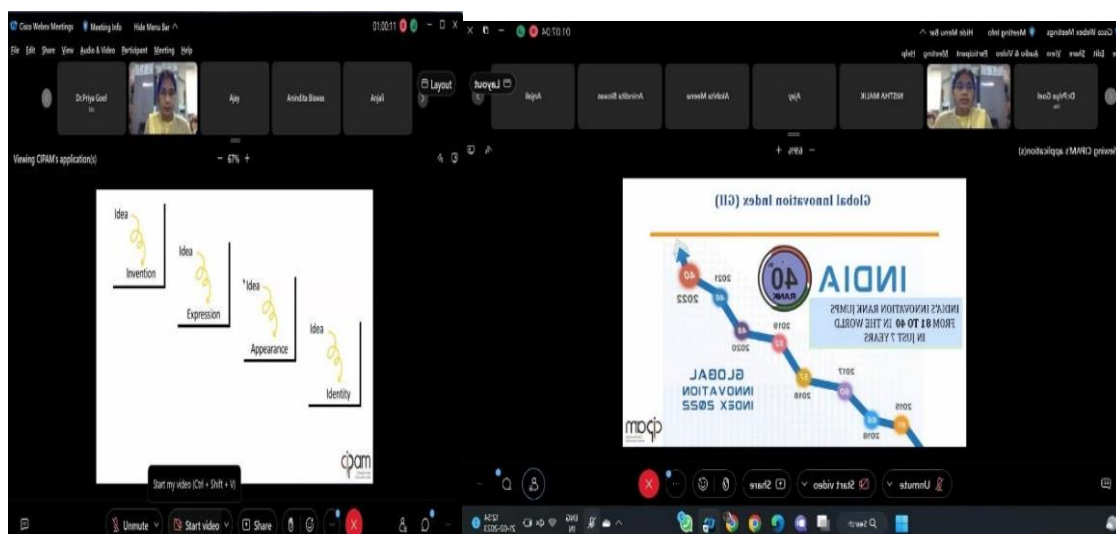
Cisco Webex Meetings Meeting Info Hide Menu Bar ^ 01:00:11 – □ X

File Edit Share View Audio & Video Participant Meeting Help

Dr.Priya Goel
Ajay
Anindita Biswas
Anjali
Layout

Viewing CIPAM's application(s) – 67% +

Idea
Invention
Idea
Expression
Idea
Appearance
Idea
Identity

cipam

Start my video (Ctrl + Shift + V)

Unmute
Start video
Share

Cisco Webex Meetings Meeting Info Hide Menu Bar ^ 01:00:40

File Edit Share View Audio & Video Participant Meeting Help

Dr.Priya Goel
NISTHA MALIK
Ajay
Akshita Meena
Anindita Biswas
Anjali
Layout

Viewing CIPAM's application(s) – 69% +

Global Innovation Index (GII)

INDIA
40
RANK

INDIA'S INNOVATION RANK JUMPS FROM 81 TO 40 IN THE WORLD IN JUST 7 YEARS

2015
81
2016
66
2017
60
2018
57
2019
52
2020
48
2021
46
2022
40

GLOBAL INNOVATION INDEX 2022

cipam

Unmute
Start video
Share

Search

ENG IN
12:54
25-03-2023